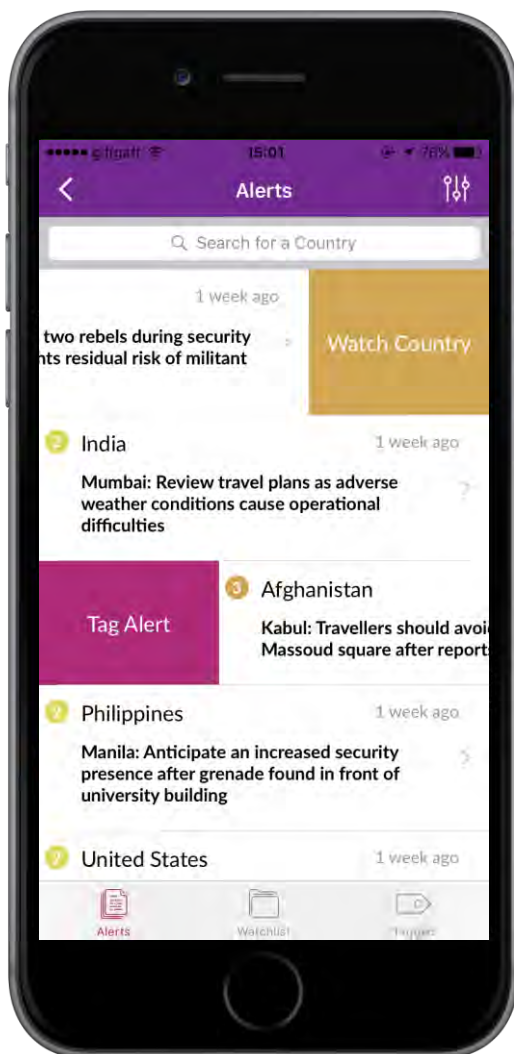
••••• giffgaff 15:01 78%

Alerts

Search for a Country

1 week ago

two rebels during security
nts residual risk of militant

Watch Country

2 India 1 week ago

Mumbai: Review travel plans as adverse weather conditions cause operational difficulties

Tag Alert

3 Afghanistan

Kabul: Travellers should avoi
Massoud square after report

2 Philippines 1 week ago

Manila: Anticipate an increased security presence after grenade found in front of university building

2 United States 1 week ago

Alerts Watchlist Tagged